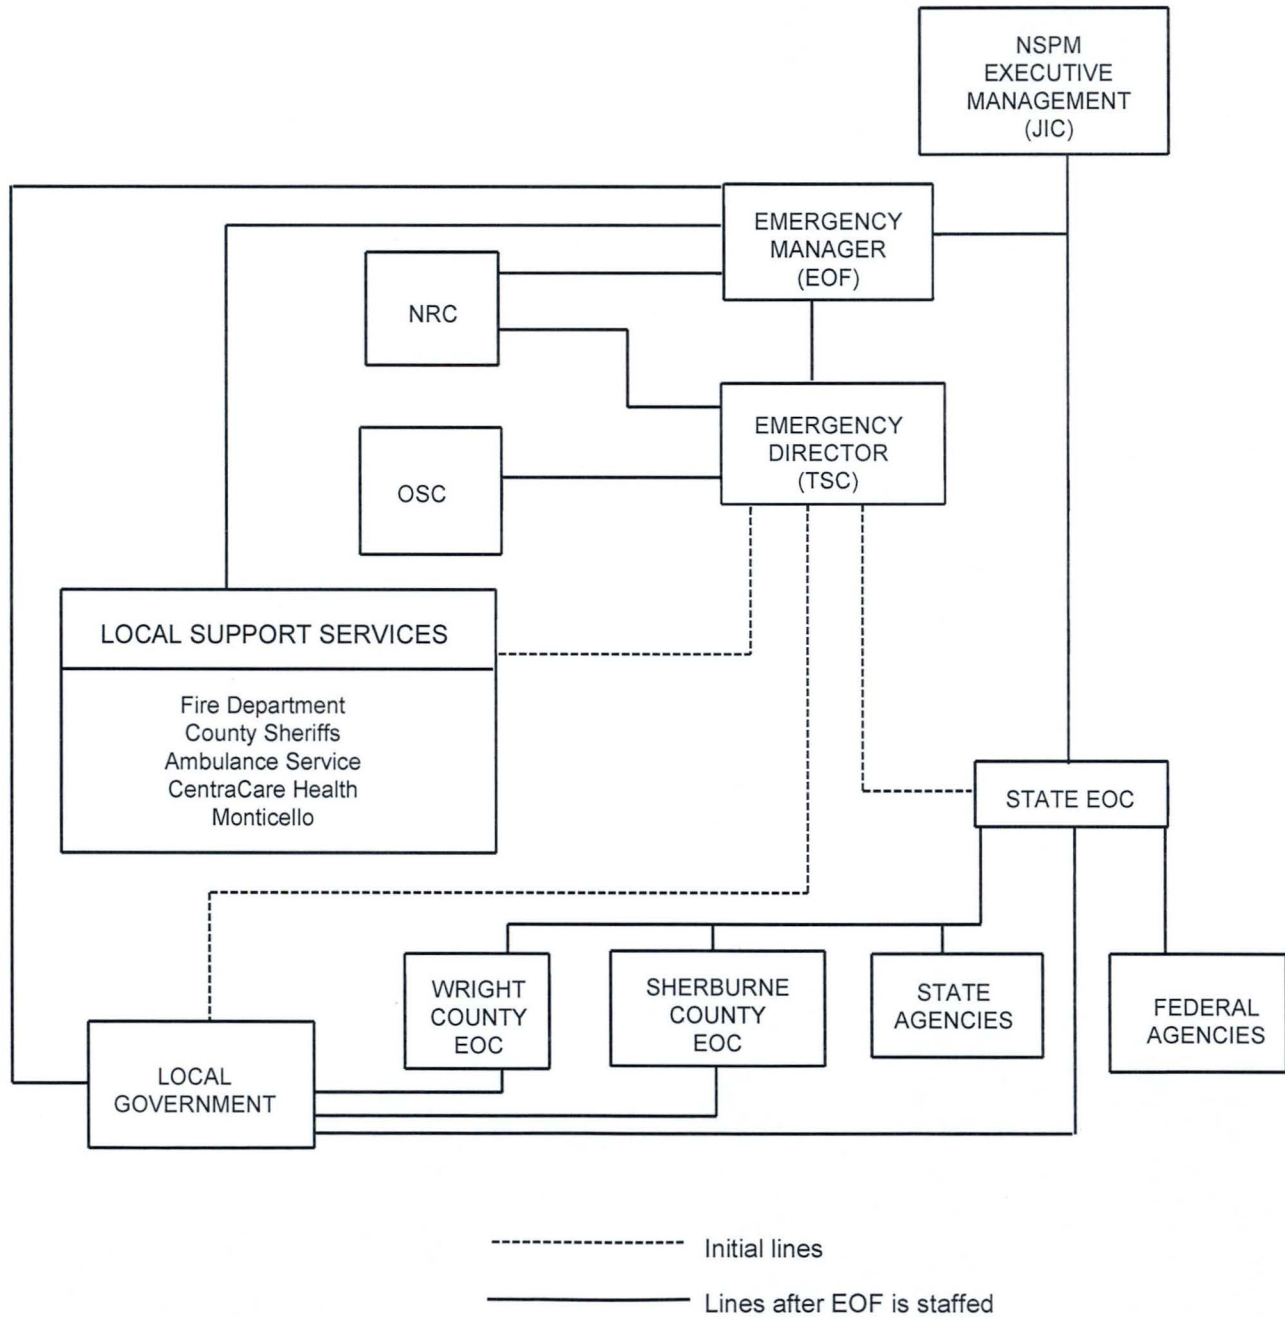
NSPM
EXECUTIVE
MANAGEMENT
(JIC)

EMERGENCY
MANAGER
(EOF)

NRC

EMERGENCY
DIRECTOR
(TSC)

OSC

LOCAL SUPPORT SERVICES

Fire Department
County Sheriffs
Ambulance Service
CentraCare Health
Monticello

STATE EOC

WRIGHT
COUNTY
EOC

SHERBURNE
COUNTY
EOC

STATE
AGENCIES

FEDERAL
AGENCIES

LOCAL
GOVERNMENT

Initial lines

Lines after EOF is staffed